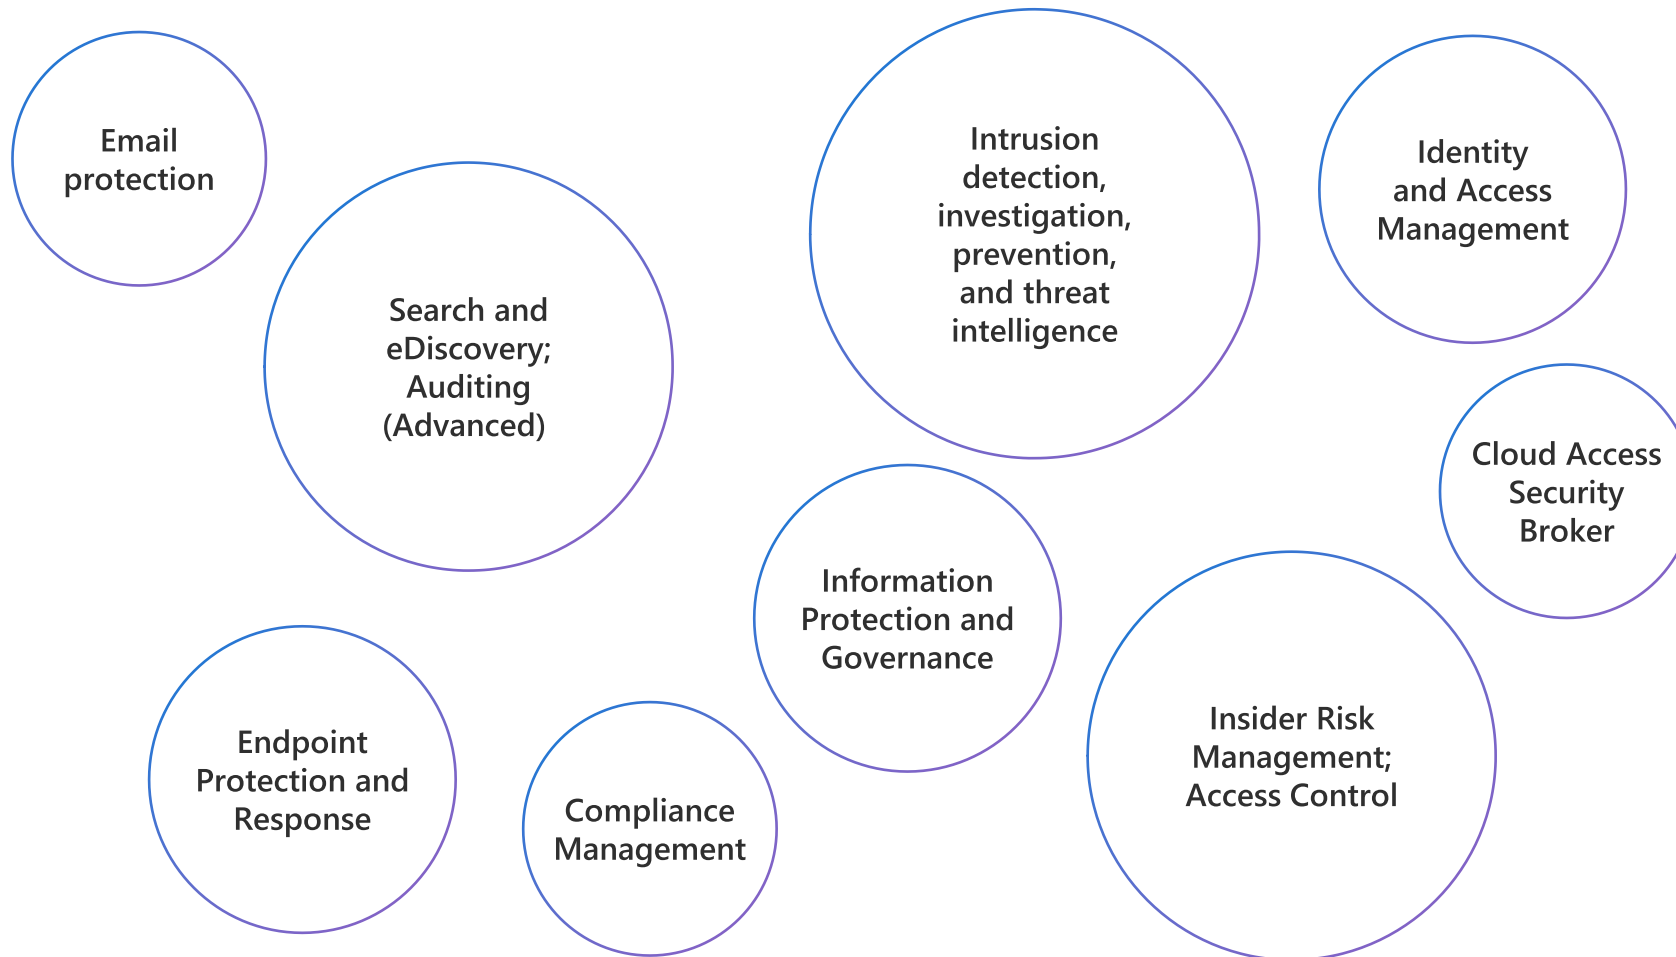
Email protection

Search and eDiscovery; Auditing (Advanced)

Intrusion detection, investigation, prevention, and threat intelligence

Identity and Access Management

Cloud Access Security Broker

Information Protection and Governance

Insider Risk Management; Access Control

Endpoint Protection and Response

Compliance Management